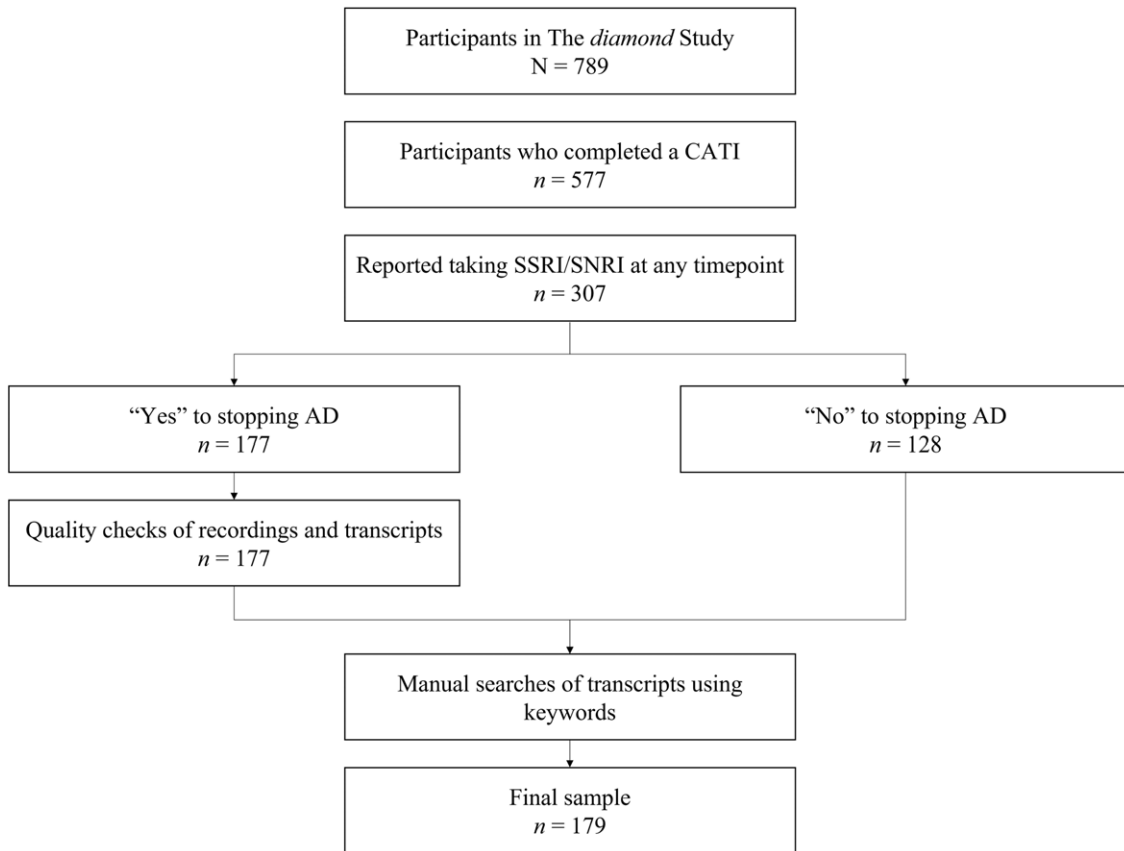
Participants in The diamond Study
N = 789

Participants who completed a CATI
$n = 577$

Reported taking SSRI/SNRI at any timepoint
$n = 307$

“Yes” to stopping AD
$n = 177$

“No” to stopping AD
$n = 128$

Quality checks of recordings and transcripts
$n = 177$

Manual searches of transcripts using keywords

Final sample
$n = 179$